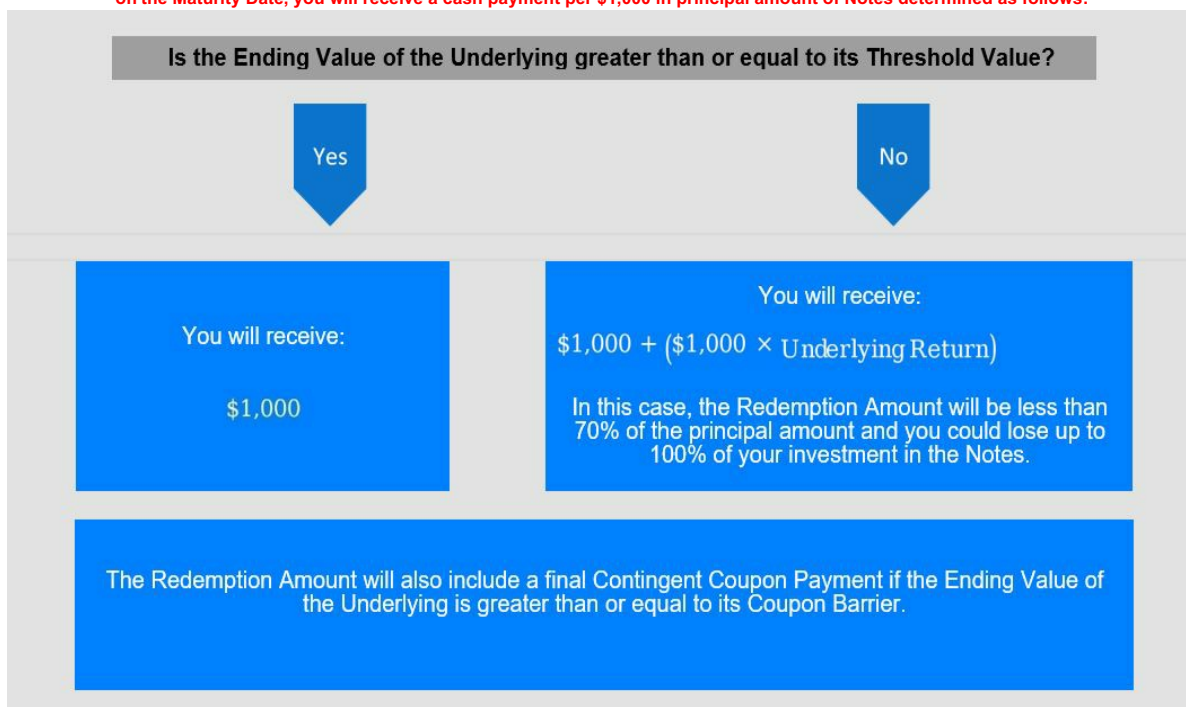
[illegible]

Is the Ending Value of the Underlying greater than or equal to its Threshold Value?

Yes

No

You will receive:

$1,000

You will receive:

$\$1,000 + (\$1,000 \times \text{Underlying Return})$

In this case, the Redemption Amount will be less than 70% of the principal amount and you could lose up to 100% of your investment in the Notes.

The Redemption Amount will also include a final Contingent Coupon Payment if the Ending Value of the Underlying is greater than or equal to its Coupon Barrier.